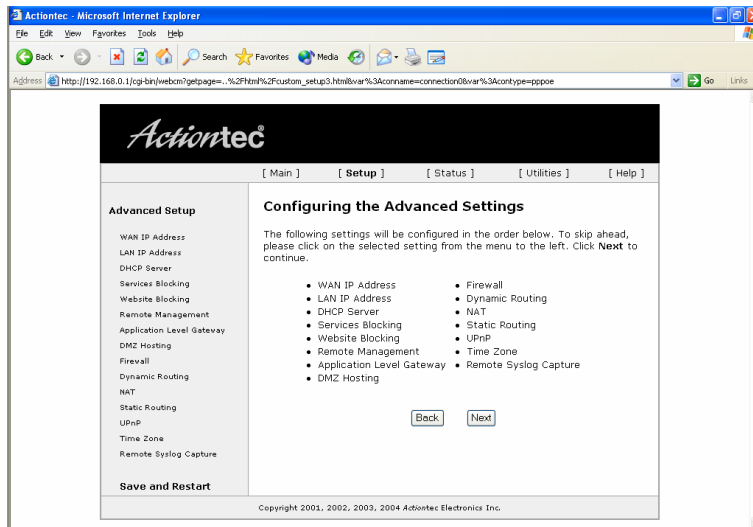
Actiontec - Microsoft Internet Explorer

File Edit View Favorites Tools Help

Back Search Favorites Media

Address http://192.168.0.1/cgi-bin/webcm?getpage=..%2Fhtml%2Fcustom_setup3.html&var%3Aconname=connection0&var%3Acontype=pppoe Go Links

Actiontec

[ Main ] [ Setup ] [ Status ] [ Utilities ] [ Help ]

Advanced Setup

WAN IP Address
LAN IP Address
DHCP Server
Services Blocking
Website Blocking
Remote Management
Application Level Gateway
DMZ Hosting
Firewall
Dynamic Routing
NAT
Static Routing
UPnP
Time Zone
Remote Syslog Capture

Save and Restart

Configuring the Advanced Settings

The following settings will be configured in the order below. To skip ahead, please click on the selected setting from the menu to the left. Click Next to continue.

• WAN IP Address
• LAN IP Address
• DHCP Server
• Services Blocking
• Website Blocking
• Remote Management
• Application Level Gateway
• DMZ Hosting

• Firewall
• Dynamic Routing
• NAT
• Static Routing
• UPnP
• Time Zone
• Remote Syslog Capture

Back Next

Copyright 2001, 2002, 2003, 2004 Actiontec Electronics Inc.